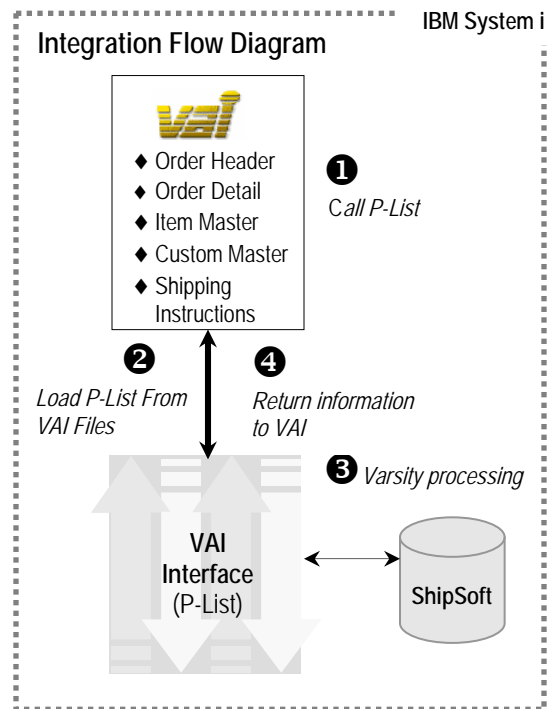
IBM System i

Integration Flow Diagram

VAI

♦ Order Header
♦ Order Detail
♦ Item Master
♦ Custom Master
♦ Shipping Instructions

❶ Call P-List

❷ Load P-List From VAI Files

❹ Return information to VAI

❸ Varsity processing

VAI Interface (P-List)

ShipSoft